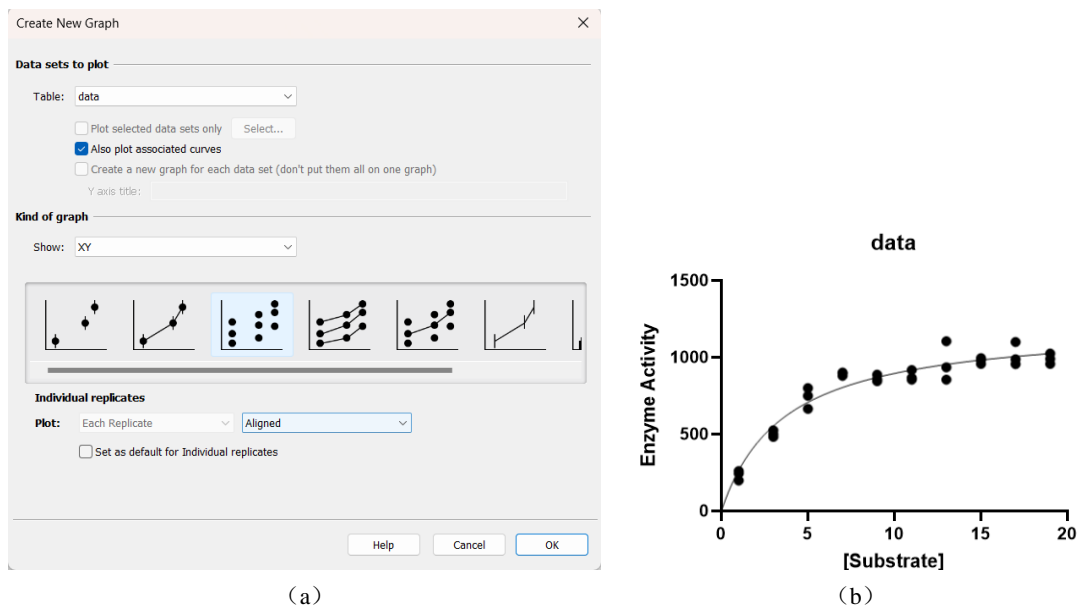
Create New Graph

Data sets to plot

Table: data

Plot selected data sets only Select...

Also plot associated curves

Create a new graph for each data set (don't put them all on one graph)

Y axis title:

Kind of graph

Show: XY

Individual replicates

Plot: Each Replicate Aligned

Set as default for Individual replicates

Help Cancel OK

（a）

data

Enzyme Activity

1500

1000

500

0

0 5 10 15 20

[Substrate]

（b）